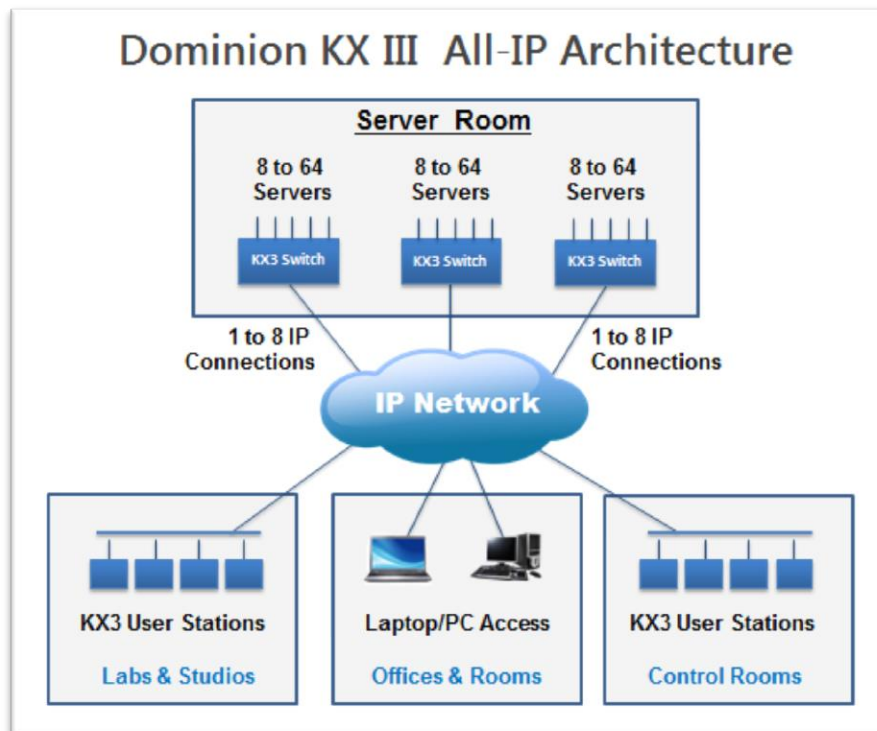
Dominion KX III All-IP Architecture

Server Room

8 to 64 Servers

KX3 Switch

8 to 64 Servers

KX3 Switch

8 to 64 Servers

KX3 Switch

1 to 8 IP Connections

1 to 8 IP Connections

IP Network

KX3 User Stations

Labs & Studios

Laptop/PC Access

Offices & Rooms

KX3 User Stations

Control Rooms